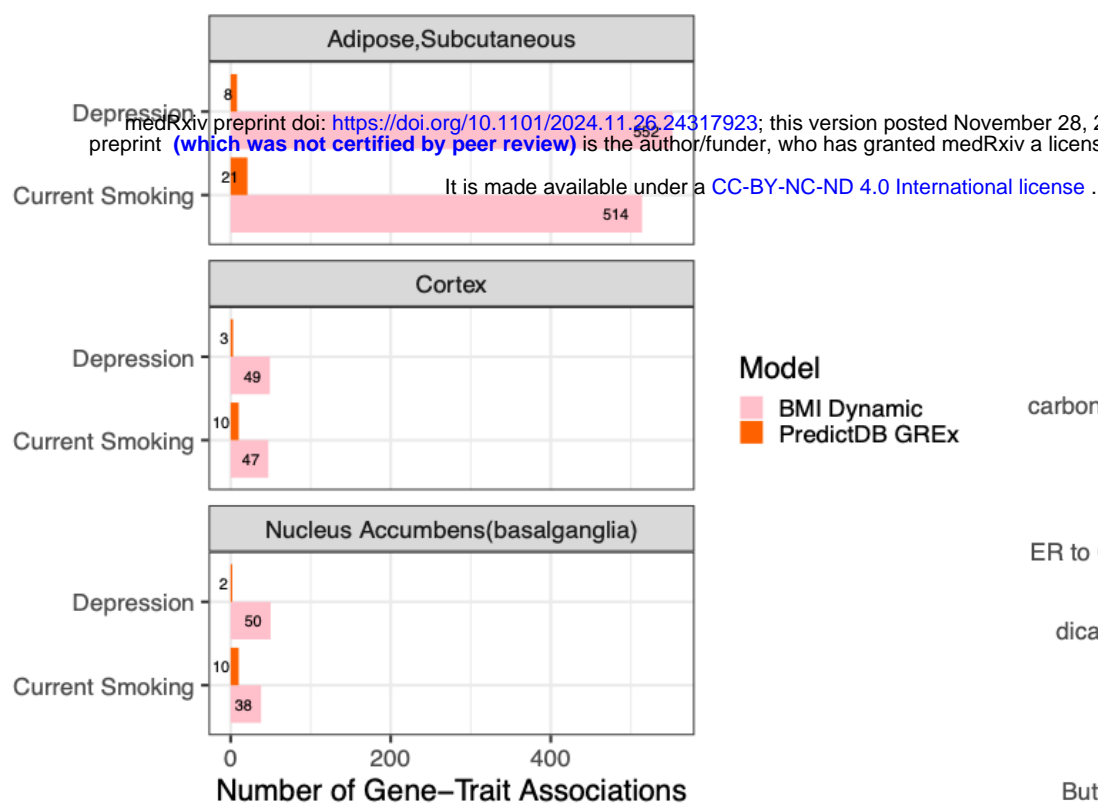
medRxiv preprint doi: https://doi.org/10.1101/2024.11.26.24317923; this version posted November 28, 2
preprint (which was not certified by peer review) is the author/funder, who has granted medRxiv a licens
It is made available under a CC-BY-NC-ND 4.0 International license .

Adipose,Subcutaneous

Depression
8
552
Current Smoking
21
514

Cortex

Depression
3
49
Current Smoking
10
47

Nucleus Accumbens(basalganglia)

Depression
2
50
Current Smoking
10
38

0
200
400
Number of Gene−Trait Associations

Model
BMI Dynamic
PredictDB GREx

carbon

ER to

dica

But